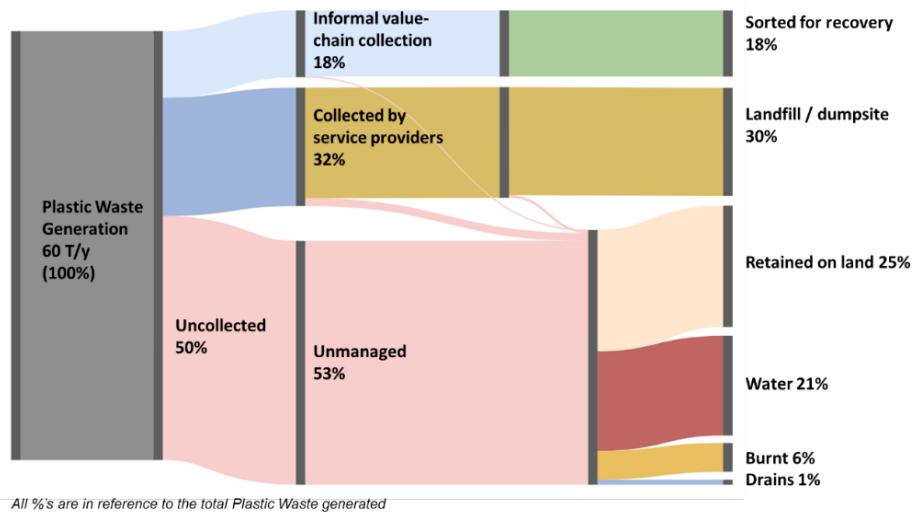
Plastic Waste Generation 60 T/y (100%)

Informal value-chain collection 18%

Collected by service providers 32%

Uncollected 50%

Unmanaged 53%

Sorted for recovery 18%

Landfill / dumpsite 30%

Retained on land 25%

Water 21%

Burnt 6%

Drains 1%

All %'s are in reference to the total Plastic Waste generated